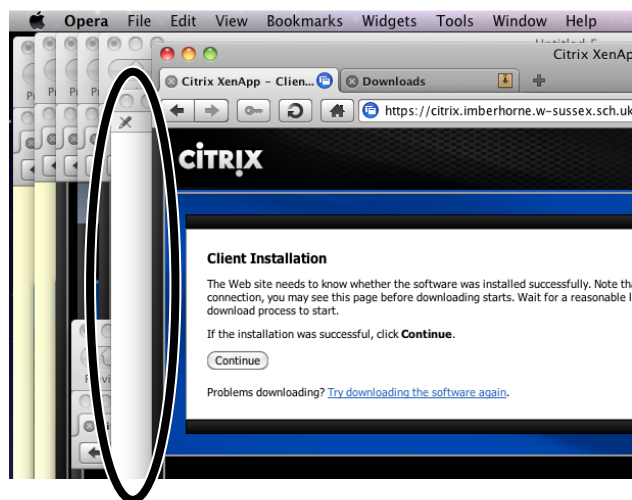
Opera File Edit View Bookmarks Widgets Tools Window Help

Untitled 5

Citrix XenAp

Citrix XenApp - Clien...

Downloads

https://citrix.imberhorne.w-sussex.sch.uk

CiTRIX

Client Installation

The Web site needs to know whether the software was installed successfully. Note tha connection, you may see this page before downloading starts. Wait for a reasonable l download process to start.

If the installation was successful, click **Continue**.

Continue

Problems downloading? Try downloading the software again.